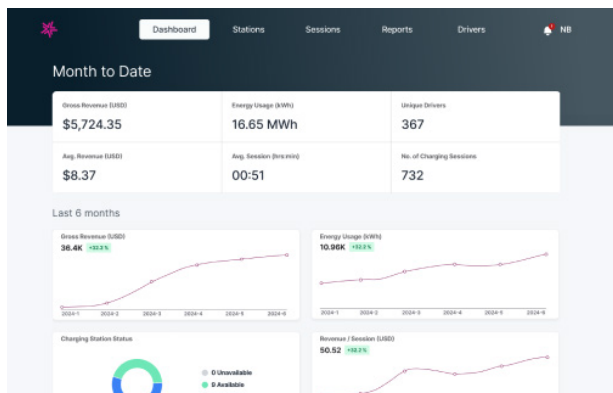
Dashboard Stations Sessions Reports Drivers NB

Month to Date

| Gross Revenue (USD) | Energy Usage (kWh) | Unique Drivers |
|---|---|---|
| $5,724.35 | 16.65 MWh | 367 |
| Avg. Revenue (USD) | Avg. Session (hrs:min) | No. of Charging Sessions |
| $8.37 | 00:51 | 732 |

Last 6 months

Gross Revenue (USD)
36.4K +32.2 %
2024-1 2024-2 2024-3 2024-4 2024-5 2024-6

Energy Usage (kWh)
10.96K +32.2 %
2024-1 2024-2 2024-3 2024-4 2024-5 2024-6

Charging Station Status
0 Unavailable
8 Available

Revenue / Session (USD)
50.52 +32.2 %